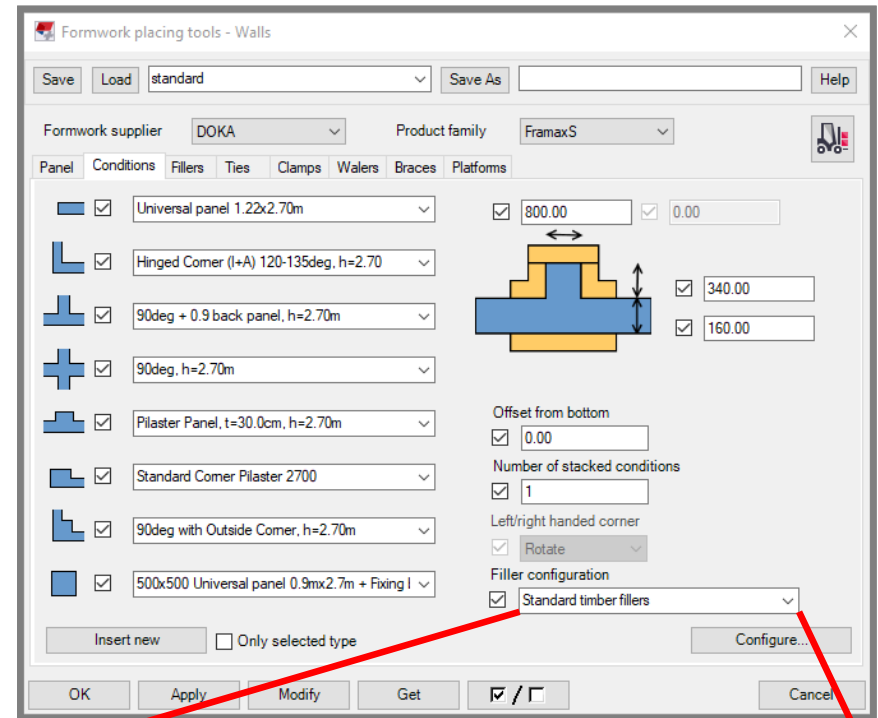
Formwork placing tools - Walls

Save | Load | standard | Save As | Help

Formwork supplier DOKA

Product family FramaxS

Panel | Conditions | Fillers | Ties | Clamps | Walers | Braces | Platforms

Universal panel 1.22x2.70m

Hinged Corner (I+A) 120-135deg, h=2.70

90deg + 0.9 back panel, h=2.70m

90deg, h=2.70m

Pilaster Panel, t=30.0cm, h=2.70m

Standard Corner Pilaster 2700

90deg with Outside Corner, h=2.70m

500x500 Universal panel 0.9mx2.7m + Fixing I

800.00

0.00

340.00

160.00

Offset from bottom

0.00

Number of stacked conditions

1

Left/right handed corner

Rotate

Filler configuration

Standard timber fillers

Insert new

Only selected type

Configure...

OK | Apply | Modify | Get | ☑ / ☐ | Cancel